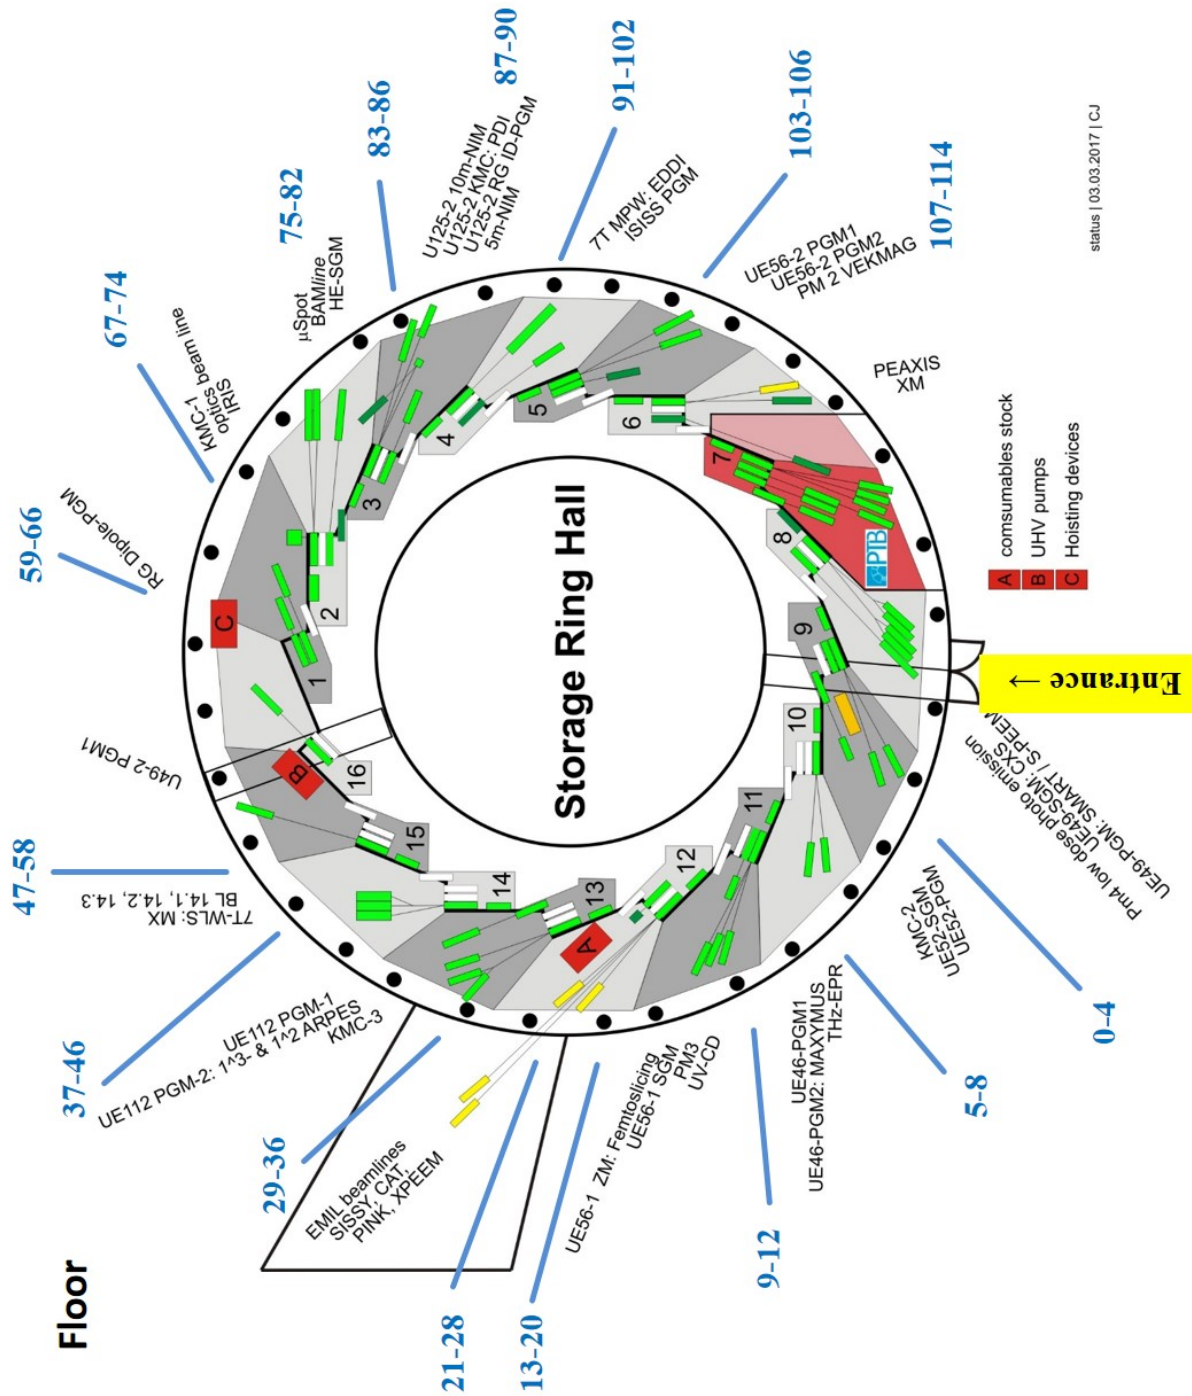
Floor

Storage Ring Hall

Entrance →

status | 03.03.2017 | CJ

A consumables stock
B UHV pumps
C Hoisting devices

1
2
3
4
5
6
7
8
9
10
11
12
13
14
15
16

A
B
C

PTB

0-4
5-8
9-12
13-20
21-28
29-36
37-46
47-58
59-66
67-74
75-82
83-86
87-90
91-102
103-106
107-114

UE49-PGM: SMART / S-PEEM
UE49-SGM: CXS
Pm4 low dose photo emission

KMC-2
UE52-SGM
UE52-PGM

UE46-PGM1
UE46-PGM2: MAXYMUS
THz-EPR

UE56-1 ZM: Femtoslicing
UE56-1 SGM
PM3
UV-CD

EMIL beamlines
SISSY, CAT,
PINK, XPEEM

UE112 PGM-1
UE112 PGM-2: 1^3- & 1^2 ARPES
KMC-3

7T-WLS: MX
BL 14.1, 14.2, 14.3

U49-2 PGM1

RG Dipole-PGM

KMC-1
optics beam line
IRIS

µSpot
BAMline
HE-SGM

U125-2 10m-NIM
U125-2 KMC: PDI
U125-2 RG ID-PGM
5m-NIM

7T MPW: EDDI
ISISS PGM

UE56-2 PGM1
UE56-2 PGM2
PM 2 VEKMAG

PEAXIS
XM